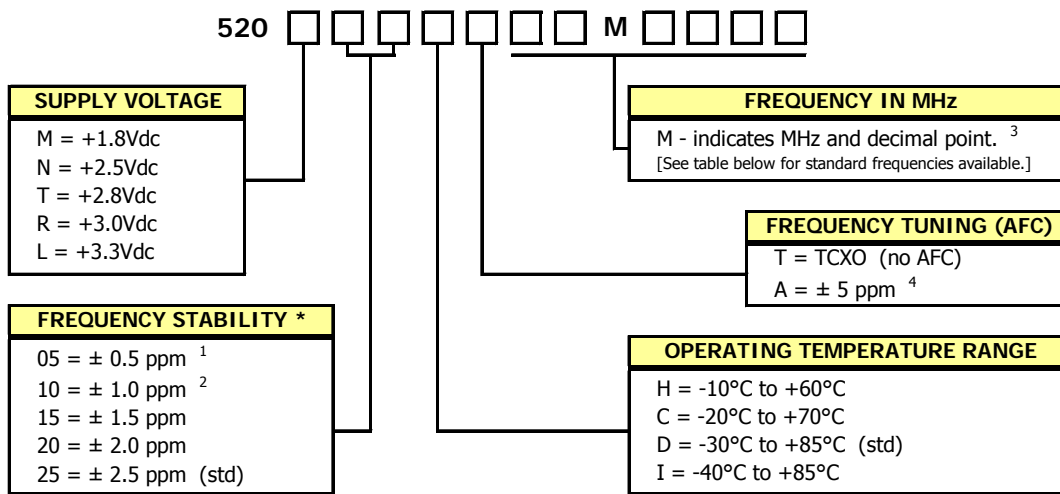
520 M

SUPPLY VOLTAGE
M = +1.8Vdc
N = +2.5Vdc
T = +2.8Vdc
R = +3.0Vdc
L = +3.3Vdc

FREQUENCY STABILITY *
05 = ± 0.5 ppm $^{1}$
10 = ± 1.0 ppm $^{2}$
15 = ± 1.5 ppm
20 = ± 2.0 ppm
25 = ± 2.5 ppm (std)

FREQUENCY IN MHz
M - indicates MHz and decimal point. $^{3}$
[See table below for standard frequencies available.]

FREQUENCY TUNING (AFC)
T = TCXO (no AFC)
A = ± 5 ppm $^{4}$

OPERATING TEMPERATURE RANGE
H = -10°C to +60°C
C = -20°C to +70°C
D = -30°C to +85°C (std)
I = -40°C to +85°C